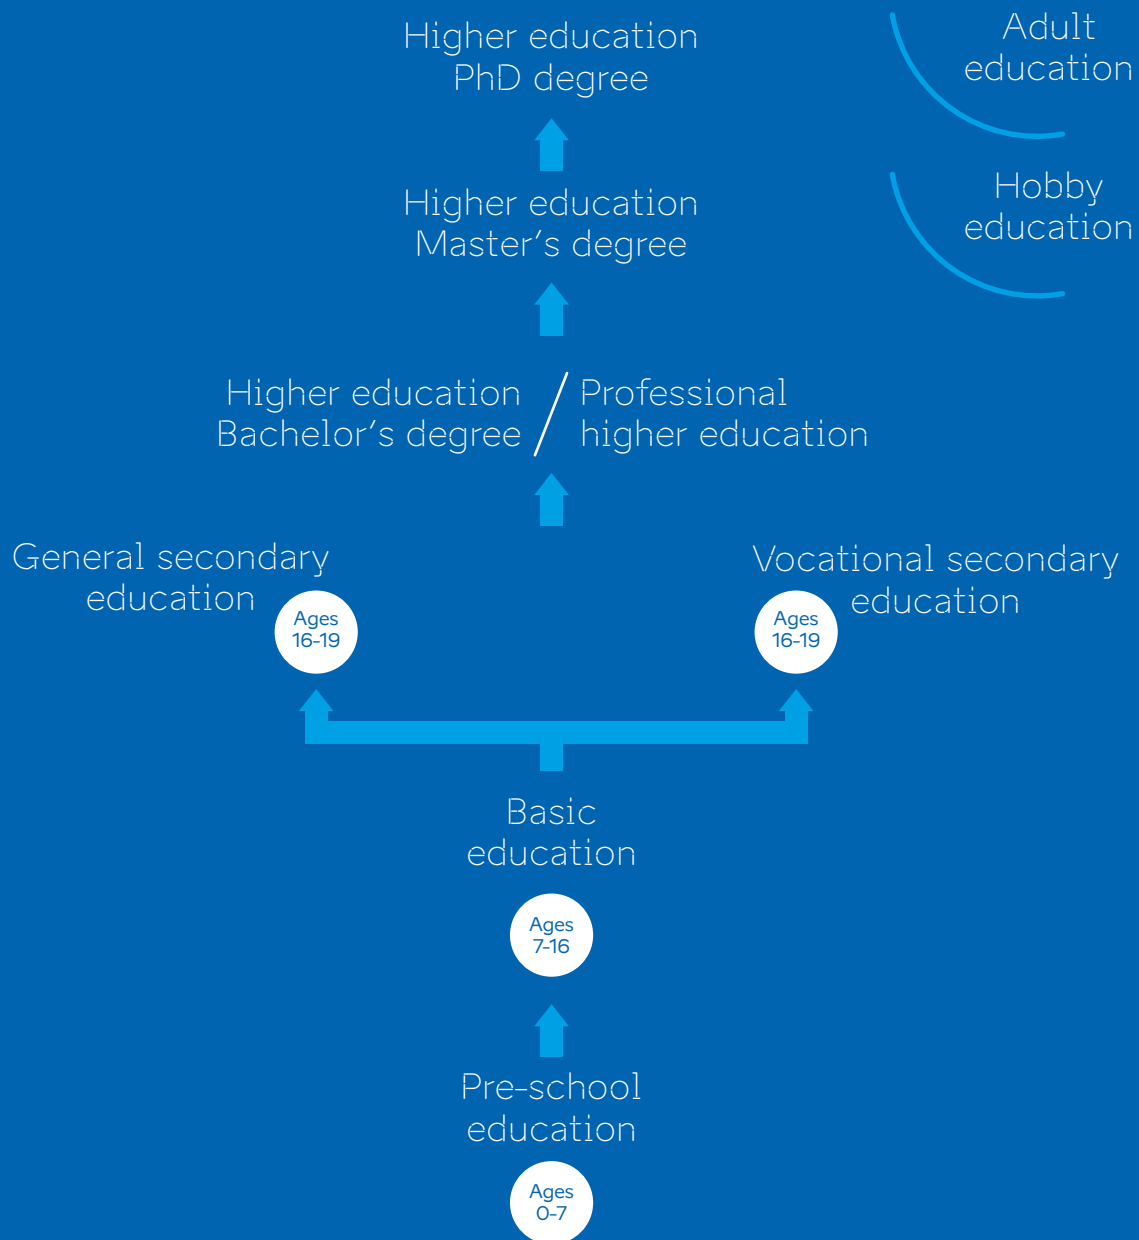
Higher education
PhD degree

Adult education

Higher education
Master’s degree

Hobby education

Higher education
Bachelor’s degree / Professional higher education

General secondary education

Ages 16-19

Vocational secondary education

Ages 16-19

Basic education

Ages 7-16

Pre-school education

Ages 0-7